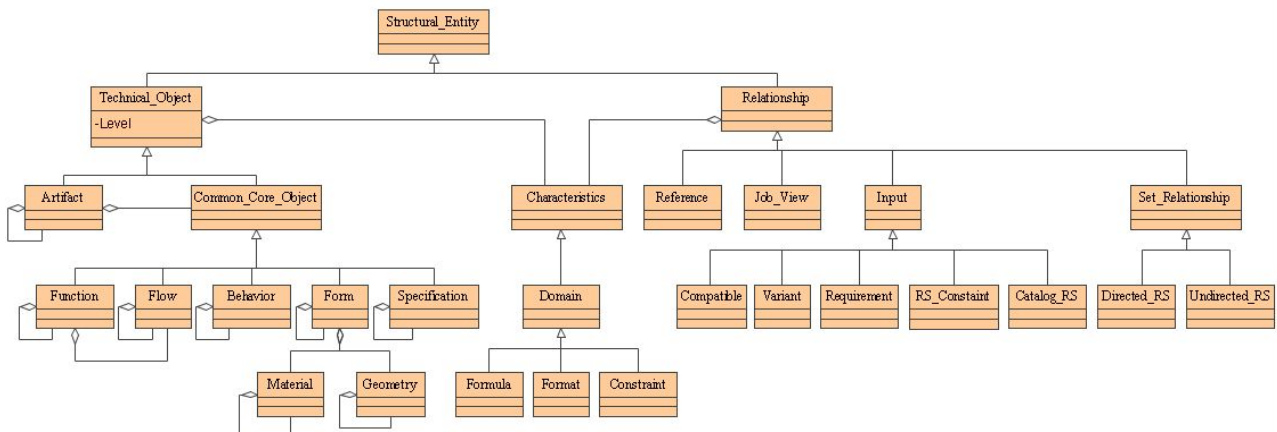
Structural_Entity

Technical_Object
-Level

Relationship

Artifact

Common_Core_Object

Characteristics

Reference

Job_View

Input

Set_Relationship

Function

Flow

Behavior

Form

Specification

Domain

Compatible

Variant

Requirement

RS_Constaint

Catalog_RS

Directed_RS

Undirected_RS

Material

Geometry

Formula

Format

Constraint